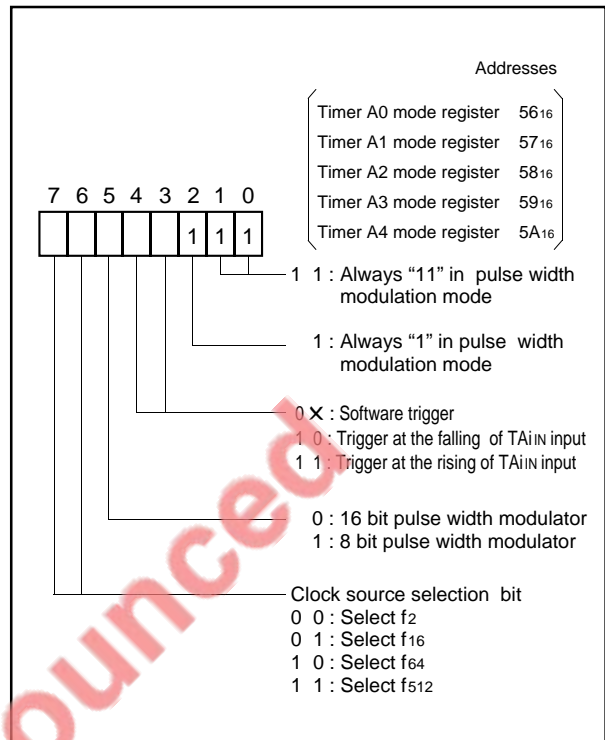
Addresses

| | |
|---|---|
| Timer A0 mode register | $56_{16}$ |
| Timer A1 mode register | $57_{16}$ |
| Timer A2 mode register | $58_{16}$ |
| Timer A3 mode register | $59_{16}$ |
| Timer A4 mode register | $5A_{16}$ |

7 6 5 4 3 2 1 0

1 1 1

1 1 : Always “11” in pulse width modulation mode

1 : Always “1” in pulse width modulation mode

0 ✕ : Software trigger
1 0 : Trigger at the falling of TAiIN input
1 1 : Trigger at the rising of TAiIN input

0 : 16 bit pulse width modulator
1 : 8 bit pulse width modulator

Clock source selection bit
0 0 : Select $f_2$
0 1 : Select $f_{16}$
1 0 : Select $f_{64}$
1 1 : Select $f_{512}$

ounced